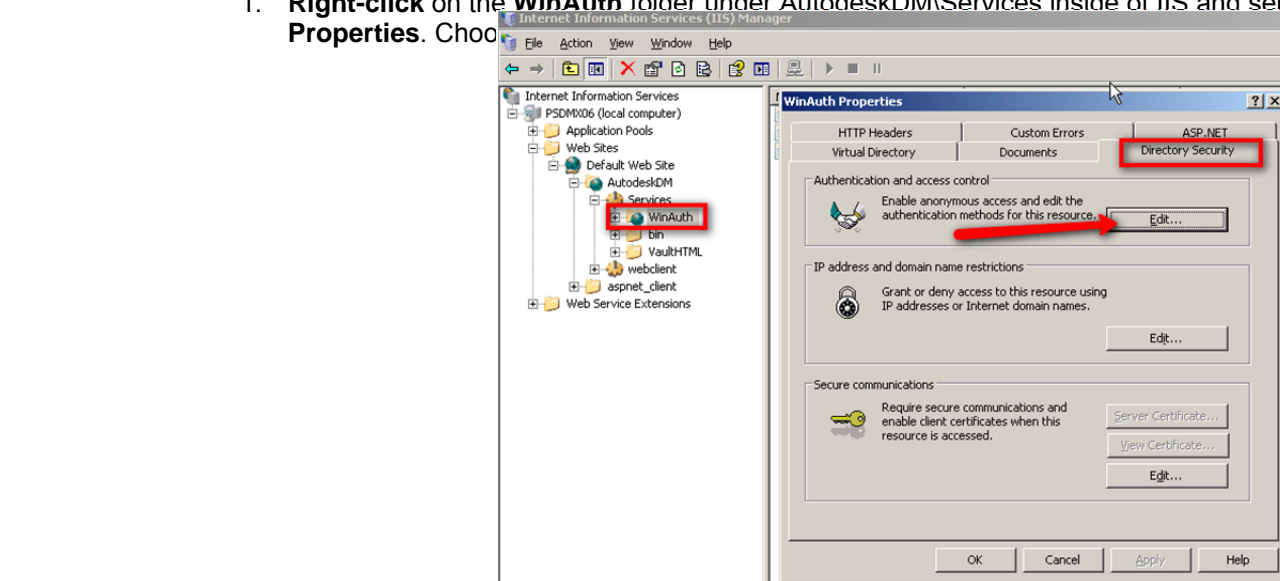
1. **Right-click** on the **WinAuth** folder under AutodeskDM\Services inside of IIS and se
**Properties**. Choo

Internet Information Services (IIS) Manager

File Action View Window Help

Internet Information Services
PSDMX06 (local computer)
Application Pools
Web Sites
Default Web Site
AutodeskDM
Services
WinAuth
bin
VaultHTML
webclient
aspnet_client
Web Service Extensions

WinAuth Properties

HTTP Headers | Custom Errors | ASP.NET
Virtual Directory | Documents | Directory Security

Authentication and access control
Enable anonymous access and edit the authentication methods for this resource.
Edit...

IP address and domain name restrictions
Grant or deny access to this resource using IP addresses or Internet domain names.
Edit...

Secure communications
Require secure communications and enable client certificates when this resource is accessed.
Server Certificate...
View Certificate...
Edit...

OK Cancel Apply Help